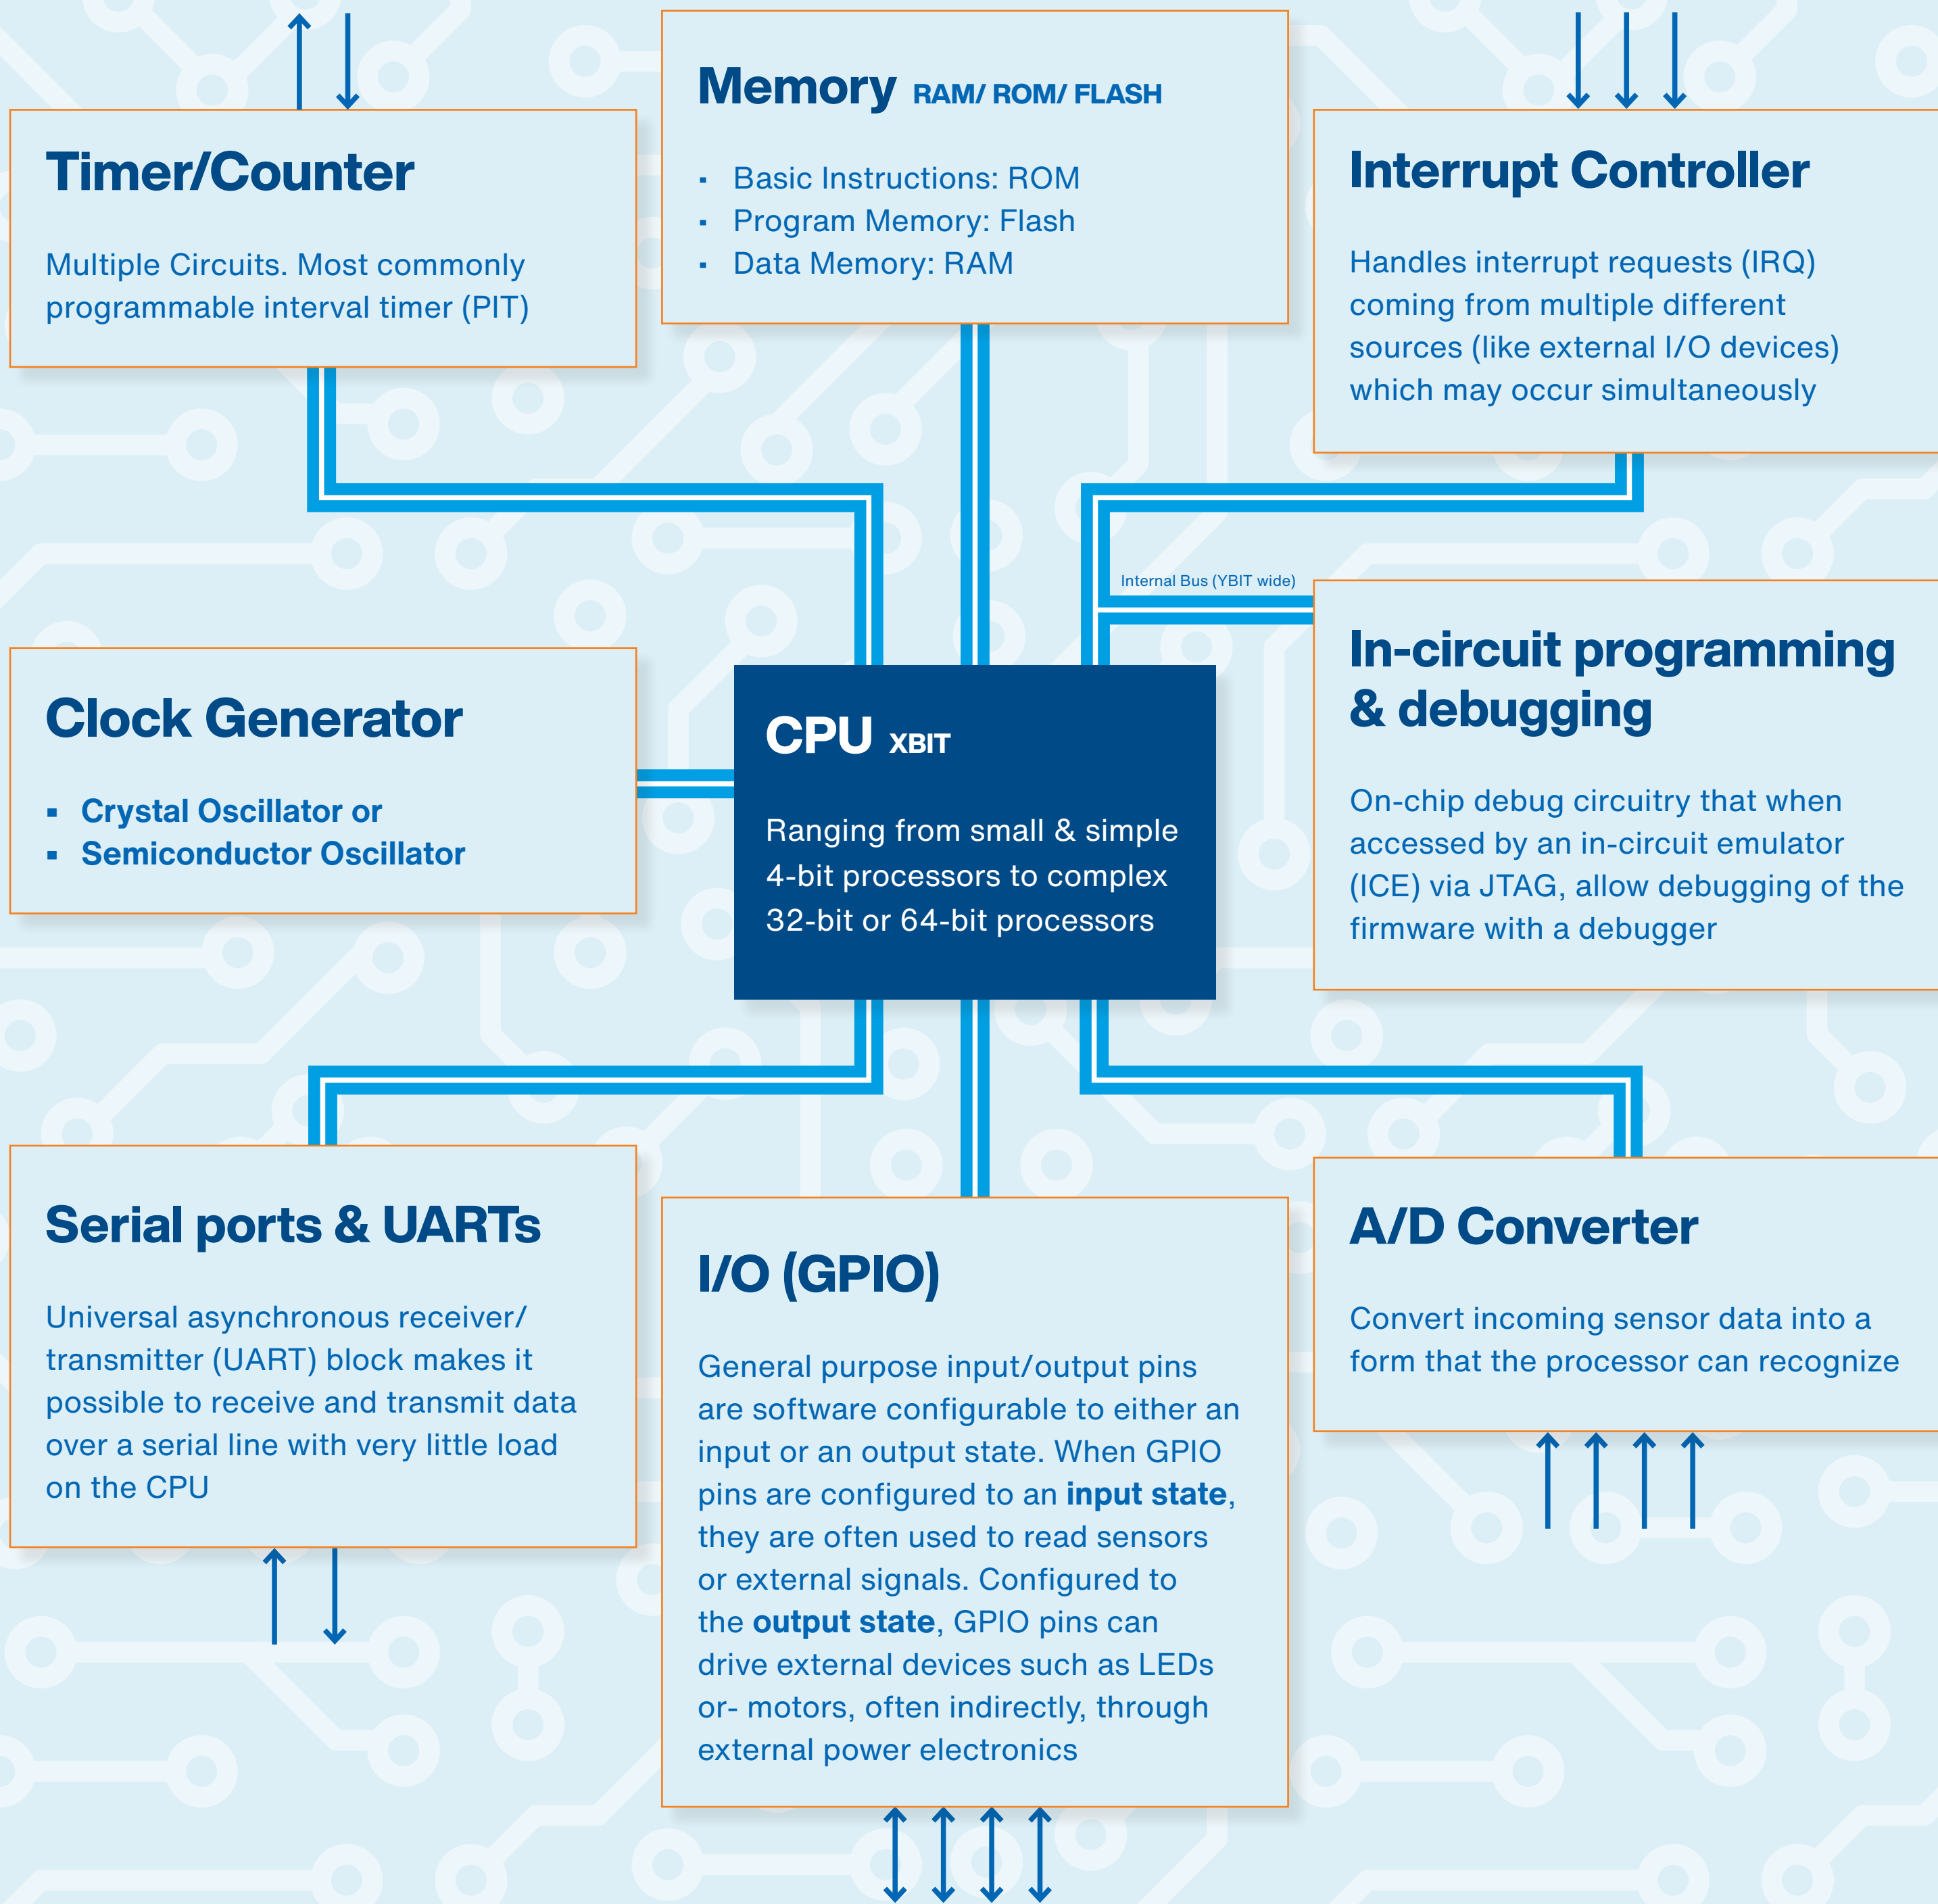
Timer/Counter

Multiple Circuits. Most commonly programmable interval timer (PIT)

Memory RAM/ ROM/ FLASH

- Basic Instructions: ROM
- Program Memory: Flash
- Data Memory: RAM

Interrupt Controller

Handles interrupt requests (IRQ) coming from multiple different sources (like external I/O devices) which may occur simultaneously

Internal Bus (YBIT wide)

Clock Generator

- Crystal Oscillator or
- Semiconductor Oscillator

CPU XBIT

Ranging from small & simple 4-bit processors to complex 32-bit or 64-bit processors

In-circuit programming & debugging

On-chip debug circuitry that when accessed by an in-circuit emulator (ICE) via JTAG, allow debugging of the firmware with a debugger

Serial ports & UARTs

Universal asynchronous receiver/ transmitter (UART) block makes it possible to receive and transmit data over a serial line with very little load on the CPU

I/O (GPIO)

General purpose input/output pins are software configurable to either an input or an output state. When GPIO pins are configured to an **input state**, they are often used to read sensors or external signals. Configured to the **output state**, GPIO pins can drive external devices such as LEDs or- motors, often indirectly, through external power electronics

A/D Converter

Convert incoming sensor data into a form that the processor can recognize